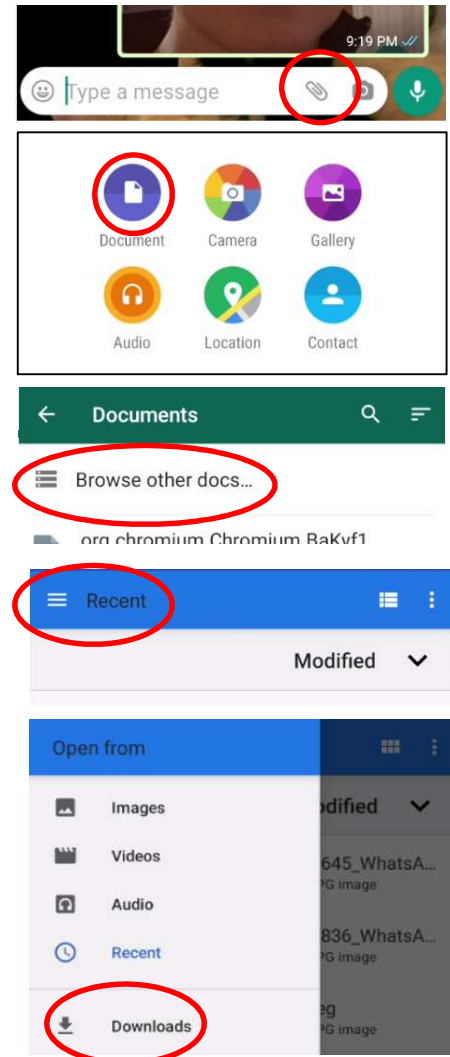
9:19 PM

Type a message

Document
Camera
Gallery
Audio
Location
Contact

Documents

Browse other docs...

org.chromium.Chromium.BaKyf1

Recent

Modified

Open from

Images
Videos
Audio
Recent
Downloads

odified

645_WhatsA...
PG image

836_WhatsA...
PG image

eg
PG image